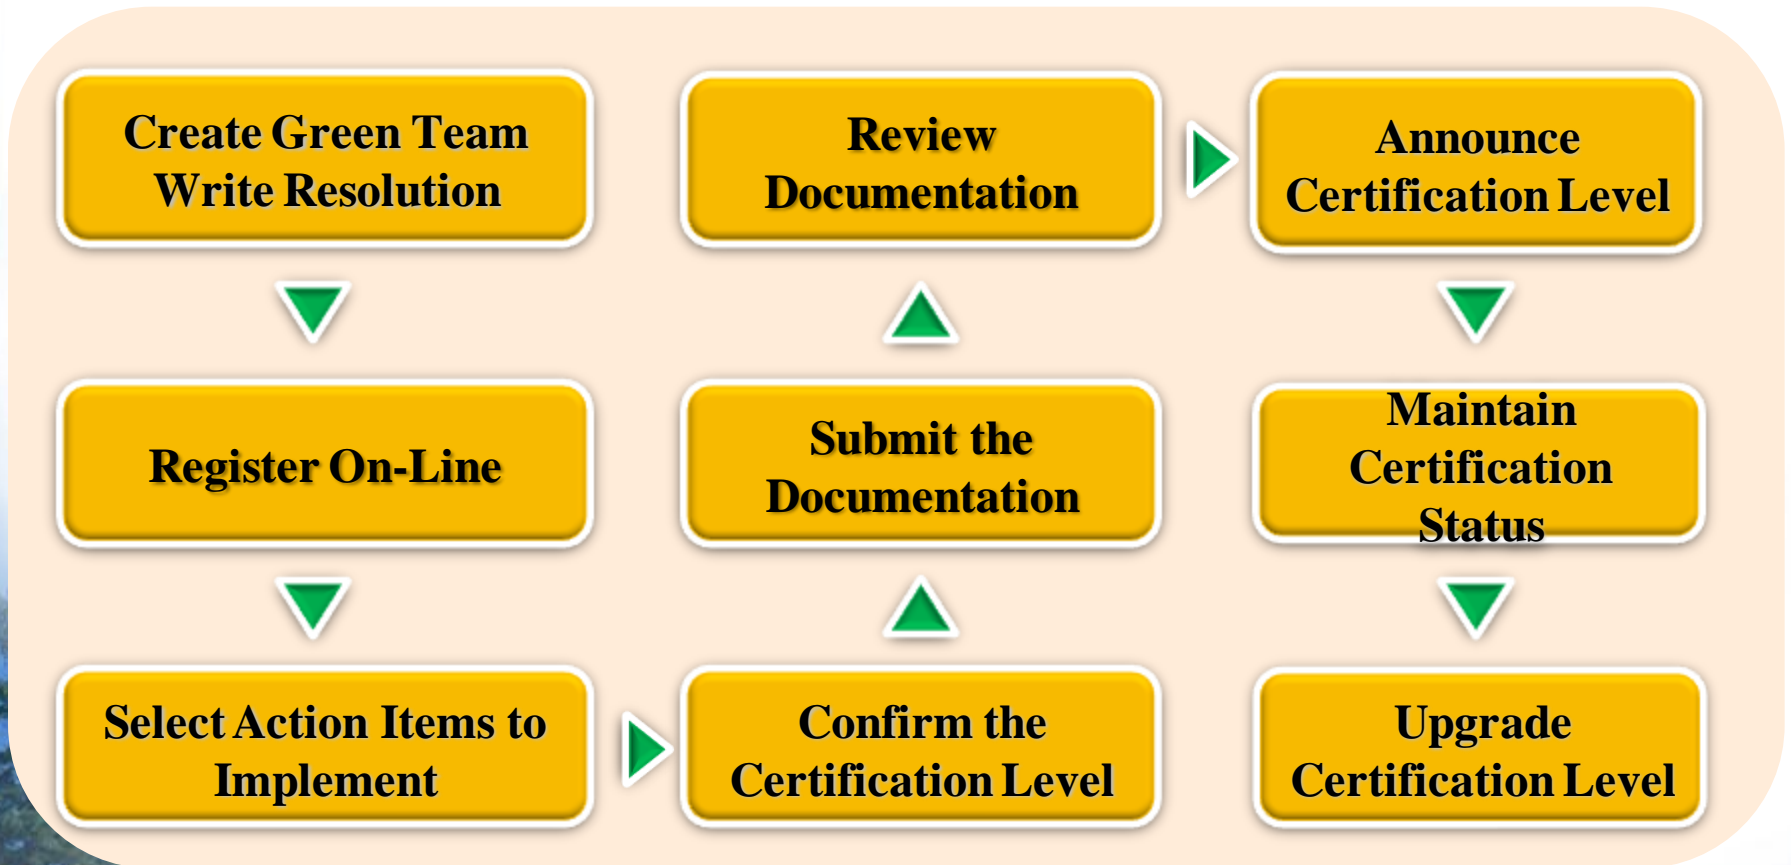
Create Green Team
Write Resolution

Register On-Line

Select Action Items to Implement

Confirm the Certification Level

Submit the Documentation

Review Documentation

Announce Certification Level

Maintain Certification Status

Upgrade Certification Level